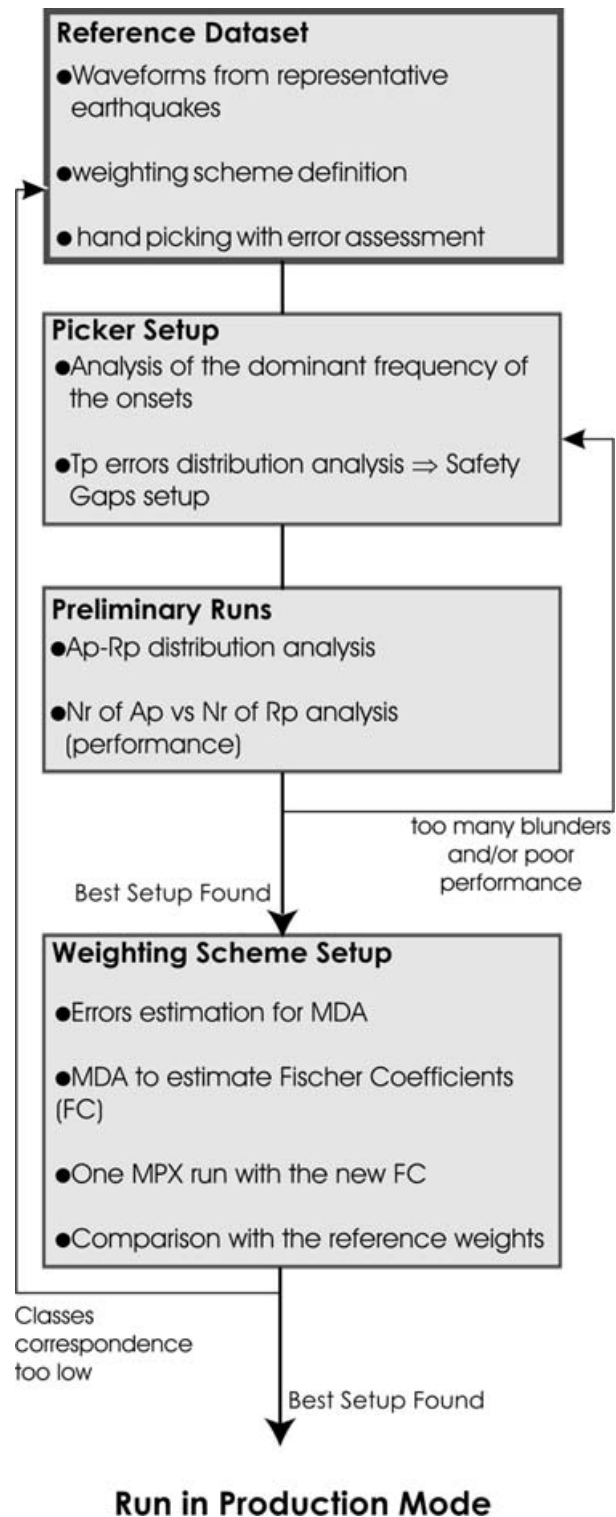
**Reference Dataset**

●Waveforms from representative earthquakes

●weighting scheme definition

● hand picking with error assessment

**Picker Setup**

●Analysis of the dominant frequency of the onsets

●Tp errors distribution analysis $\Rightarrow$ Safety Gaps setup

**Preliminary Runs**

●Ap-Rp distribution analysis

●Nr of Ap vs Nr of Rp analysis (performance)

too many blunders and/or poor performance

Best Setup Found

**Weighting Scheme Setup**

●Errors estimation for MDA

●MDA to estimate Fischer Coefficients (FC)

●One MPX run with the new FC

●Comparison with the reference weights

Classes correspondence too low

Best Setup Found

**Run in Production Mode**